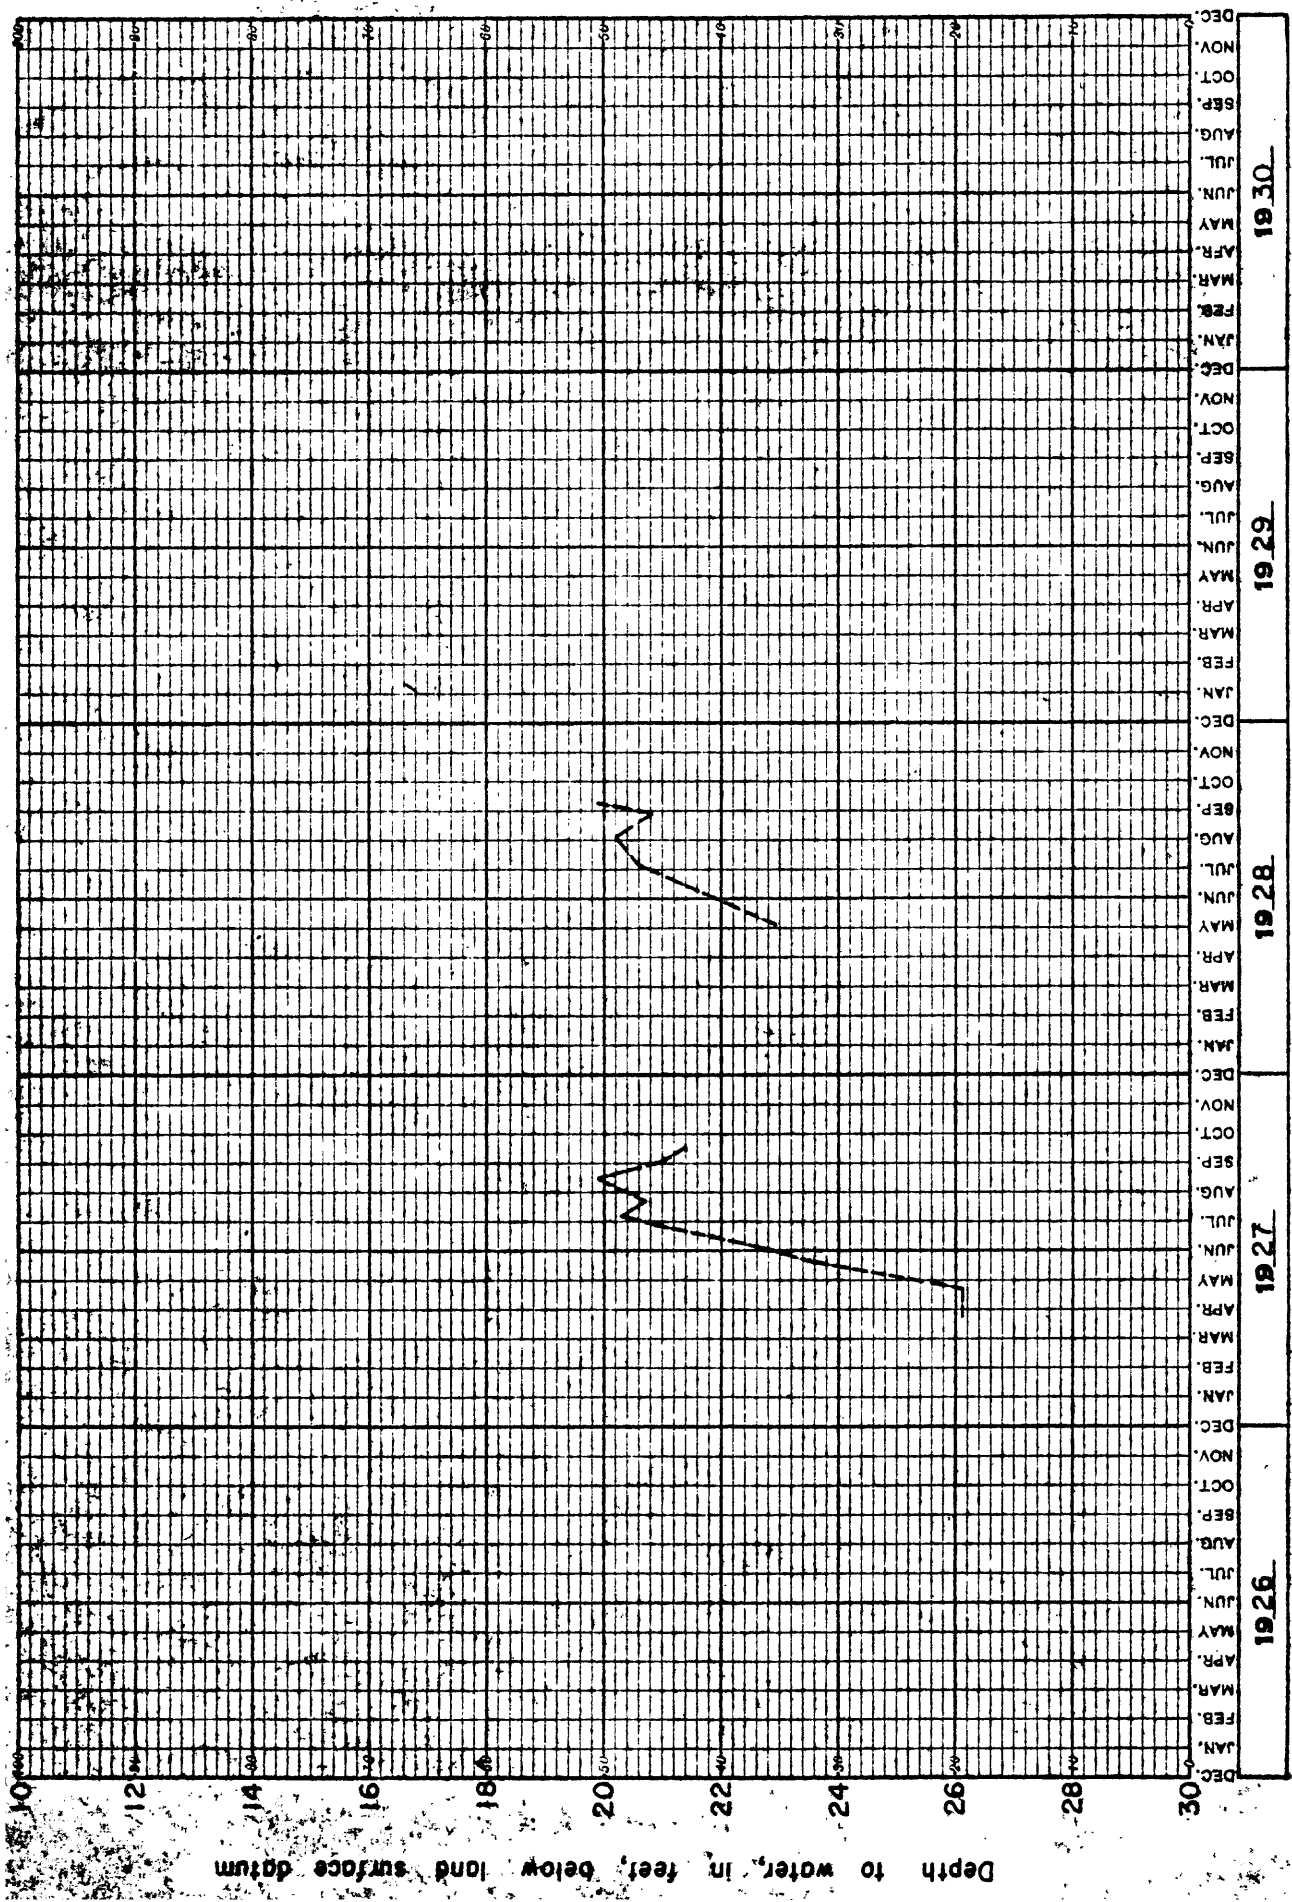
Depth to water, in feet, below land surface datum

10
12
14
16
18
20
22
24
26
28
30

100
90
80
70
60
50
40
30
20
10
0

1926
JAN. FEB. MAR. APR. MAY JUN. JUL. AUG. SEP. OCT. NOV. DEC.

1927
JAN. FEB. MAR. APR. MAY JUN. JUL. AUG. SEP. OCT. NOV. DEC.

1928
JAN. FEB. MAR. APR. MAY JUN. JUL. AUG. SEP. OCT. NOV. DEC.

1929
JAN. FEB. MAR. APR. MAY JUN. JUL. AUG. SEP. OCT. NOV. DEC.

1930
JAN. FEB. MAR. APR. MAY JUN. JUL. AUG. SEP. OCT. NOV. DEC.